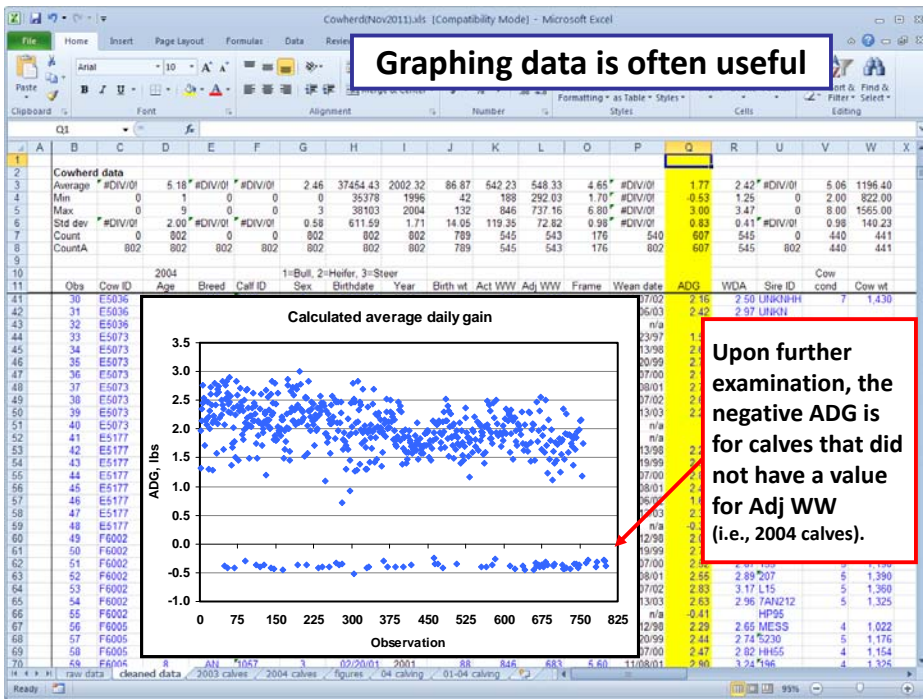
Cowherd(Nov2011).xls [Compatibility Mode] - Microsoft Excel

File Home Insert Page Layout Formulas Data Review

Graphing data is often useful

Paste Clipboard Arial 10 B I U Font Alignment Number Formatting as Table Styles Cells Sort & Filter Find & Select Editing

Q1

| | A | B | C | D | E | F | G | H | I | J | K | L | O | P | Q | R | U | V | W |
|---|---|---|---|---|---|---|---|---|---|---|---|---|---|---|---|---|---|---|---|
| 2 | | Cowherd data | | | | | | | | | | | | | | | | | |
| 3 | | Average | #DIV/0! | 5.18 | #DIV/0! | #DIV/0! | 2.46 | 37454.43 | 2002.32 | 86.87 | 542.23 | 548.33 | 4.65 | #DIV/0! | 1.77 | 2.42 | #DIV/0! | 5.06 | 1196.40 |
| 4 | | Min | 0 | 1 | 0 | 0 | 0 | 35378 | 1996 | 42 | 188 | 292.03 | 1.70 | #DIV/0! | -0.53 | 1.25 | 0 | 2.00 | 822.00 |
| 5 | | Max | 0 | 9 | 0 | 0 | 3 | 38103 | 2004 | 132 | 846 | 737.16 | 6.80 | #DIV/0! | 3.00 | 3.47 | 0 | 8.00 | 1565.00 |
| 6 | | Std dev | #DIV/0! | 2.00 | #DIV/0! | #DIV/0! | 0.58 | 611.59 | 1.71 | 14.05 | 119.35 | 72.82 | 0.98 | #DIV/0! | 0.83 | 0.41 | #DIV/0! | 0.98 | 140.23 |
| 7 | | Count | 0 | 802 | 0 | 0 | 802 | 802 | 802 | 789 | 545 | 543 | 176 | 540 | 607 | 545 | 0 | 440 | 441 |
| 8 | | CountA | 802 | 802 | 802 | 802 | 802 | 802 | 802 | 789 | 545 | 543 | 176 | 802 | 607 | 545 | 802 | 440 | 441 |
| 10 | | | | 2004 | | | 1=Bull, 2=Heifer, 3=Steer | | | | | | | | | | | Cow | |
| 11 | | Obs | Cow ID | Age | Breed | Calf ID | Sex | Birthdate | Year | Birth wt | Act WW | Adj WW | Frame | Wean date | ADG | WDA | Sire ID | cond | Cow wt |

Calculated average daily gain

ADG, lbs

Observation

3.5 3.0 2.5 2.0 1.5 1.0 0.5 0.0 -0.5 -1.0

0 75 150 225 300 375 450 525 600 675 750 825

Upon further examination, the negative ADG is for calves that did not have a value for Adj WW (i.e., 2004 calves).

raw data | cleaned data | 2003 calves | 2004 calves | figures | 04 calving | 01-04 calving

Ready 95%